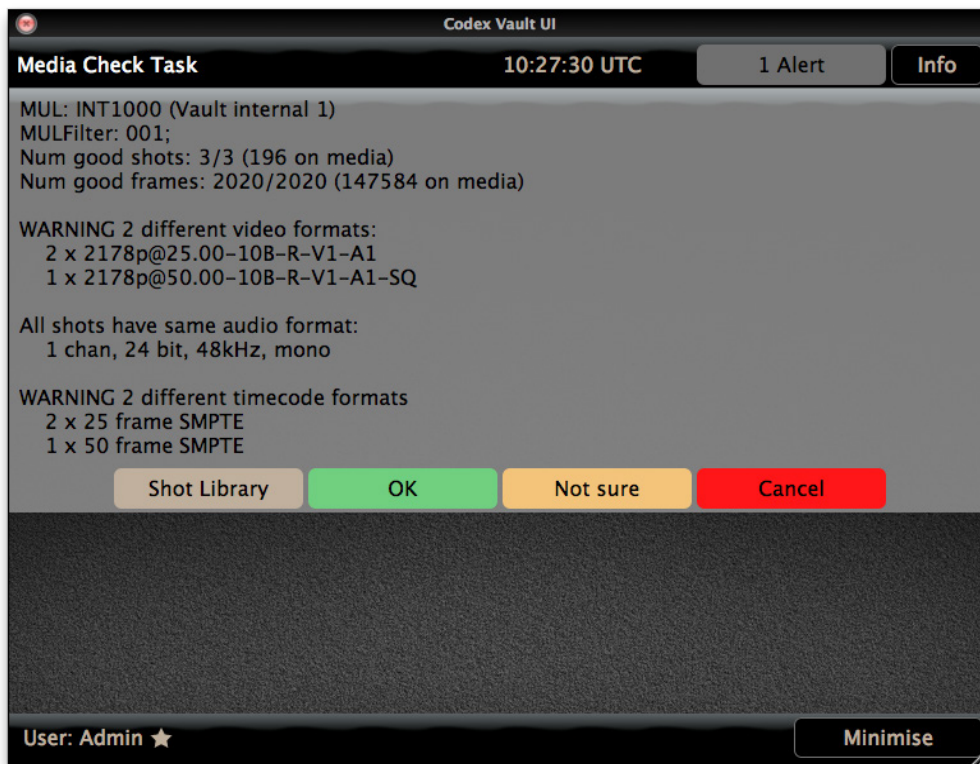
Codex Vault UI

Media Check Task 10:27:30 UTC 1 Alert Info

MUL: INT1000 (Vault internal 1)
MULFilter: 001;
Num good shots: 3/3 (196 on media)
Num good frames: 2020/2020 (147584 on media)

WARNING 2 different video formats:
2 x 2178p@25.00-10B-R-V1-A1
1 x 2178p@50.00-10B-R-V1-A1-SQ

All shots have same audio format:
1 chan, 24 bit, 48kHz, mono

WARNING 2 different timecode formats
2 x 25 frame SMPTE
1 x 50 frame SMPTE

Shot Library OK Not sure Cancel

User: Admin ★ Minimise